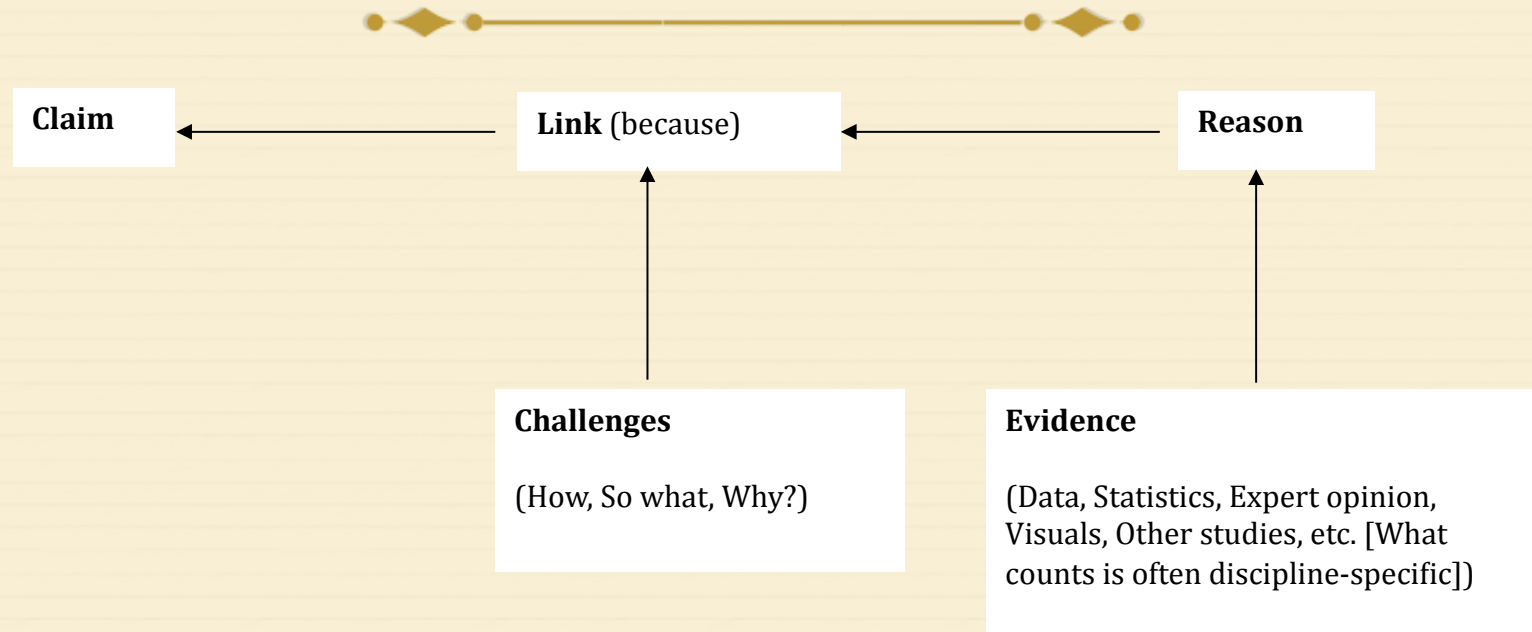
**Claim**

**Link** (because)

**Reason**

**Challenges**

(How, So what, Why?)

**Evidence**

(Data, Statistics, Expert opinion, Visuals, Other studies, etc. [What counts is often discipline-specific])